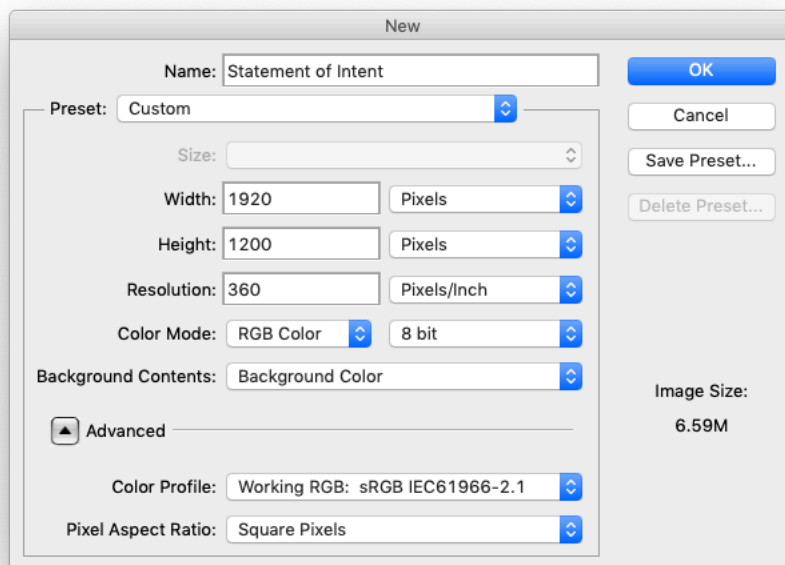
New

Name: Statement of Intent

OK

Preset: Custom

Cancel

Size:

Save Preset...

Width: 1920 Pixels

Delete Preset...

Height: 1200 Pixels

Resolution: 360 Pixels/Inch

Color Mode: RGB Color 8 bit

Background Contents: Background Color

Image Size:

6.59M

Advanced

Color Profile: Working RGB: sRGB IEC61966-2.1

Pixel Aspect Ratio: Square Pixels